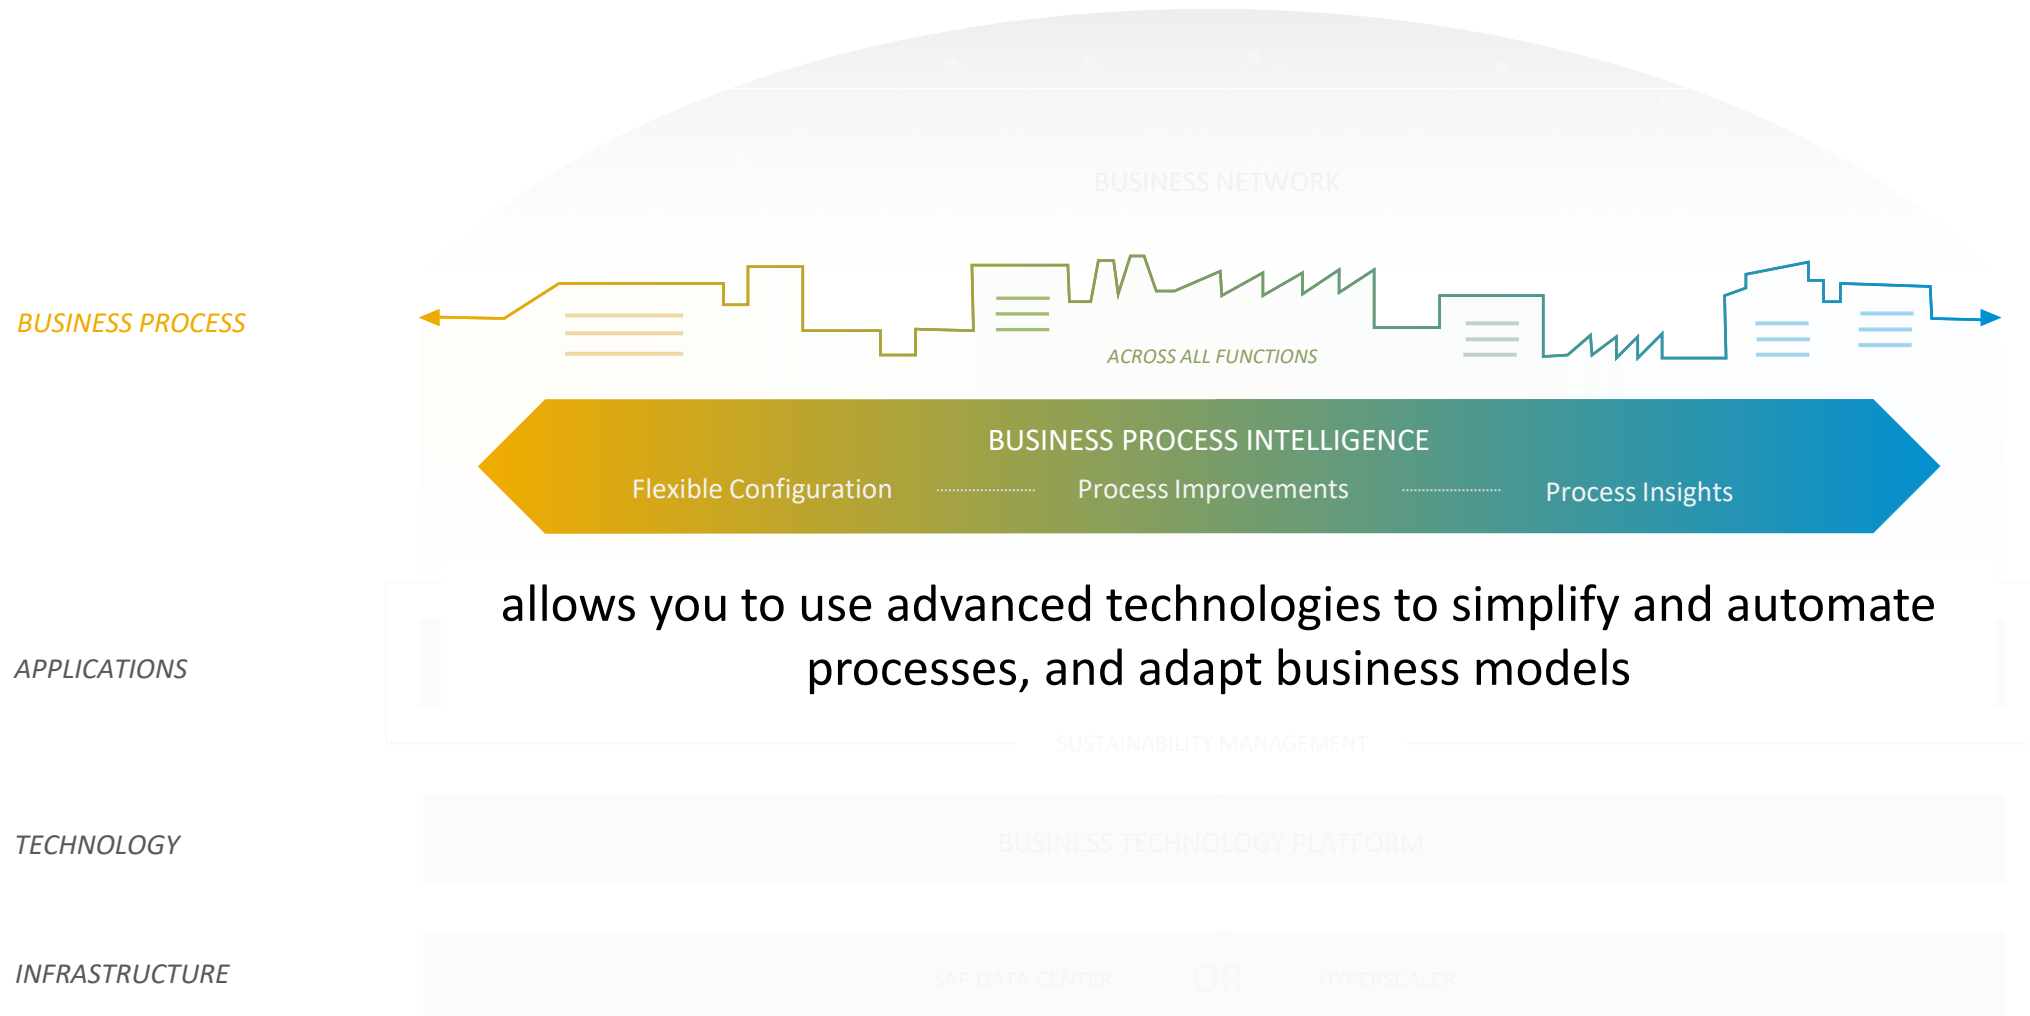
BUSINESS NETWORK

BUSINESS PROCESS

ACROSS ALL FUNCTIONS

BUSINESS PROCESS INTELLIGENCE

Flexible Configuration

Process Improvements

Process Insights

allows you to use advanced technologies to simplify and automate processes, and adapt business models

APPLICATIONS

SUSTAINABILITY MANAGEMENT

TECHNOLOGY

BUSINESS TECHNOLOGY PLATFORM

INFRASTRUCTURE

SAP DATA CENTER

OR

HYPERSCALER